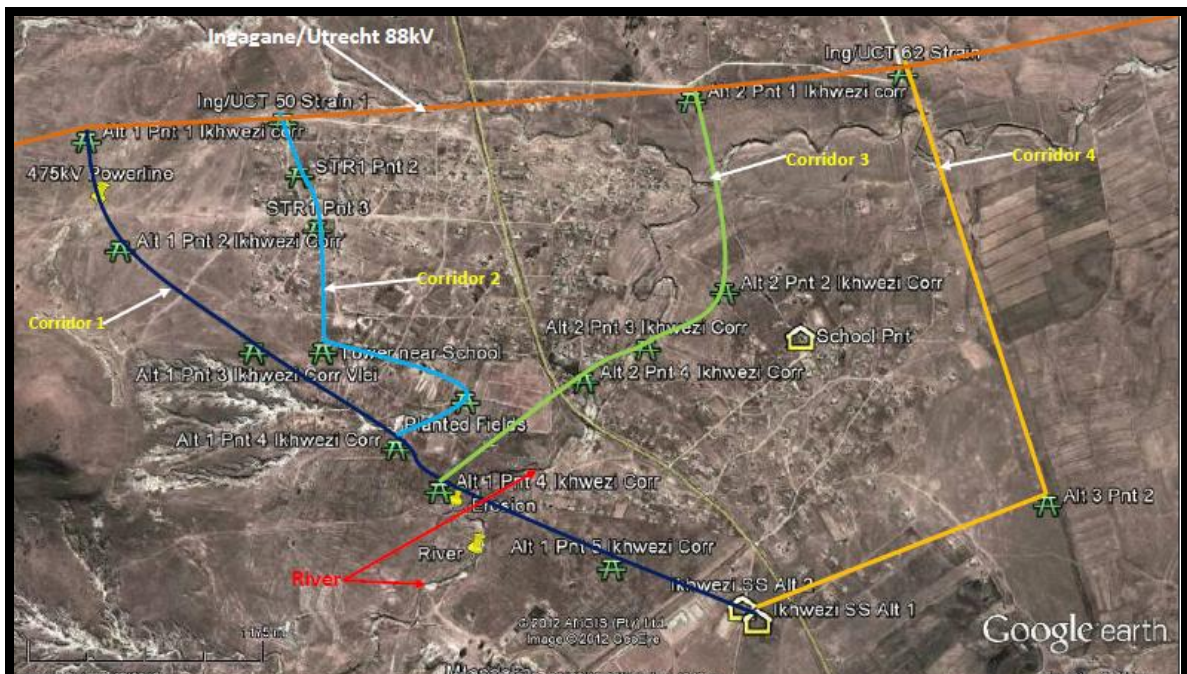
Ingagane/Utrecht 88kV
Ing/UCT 62 Strain
Ing/UCT 60 Strain 1
Alt 2 Pnt 1 Ikhwezi corr
Alt 1 Pnt 1 Ikhwezi corr
STR1 Pnt 2
Corridor 3
Corridor 4
475kV Powerline
STR1 Pnt 3
Alt 1 Pnt 2 Ikhwezi Corr
Corridor 2
Alt 2 Pnt 2 Ikhwezi Corr
Corridor 1
Alt 2 Pnt 3 Ikhwezi Corr
School Pnt
Tower near School
Alt 1 Pnt 3 Ikhwezi Corr Vlei
Alt 2 Pnt 4 Ikhwezi Corr
Planted Fields
Alt 1 Pnt 4 Ikhwezi Corr
Alt 1 Pnt 4 Ikhwezi Corr
Erosion
Alt 3 Pnt 2
River
Alt 1 Pnt 5 Ikhwezi Corr
River
Ikhwezi SS Alt 2
Ikhwezi SS Alt 1
© 2012 AfriGIS (Pty) Ltd
Image © 2012 GeoEye
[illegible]
Google earth